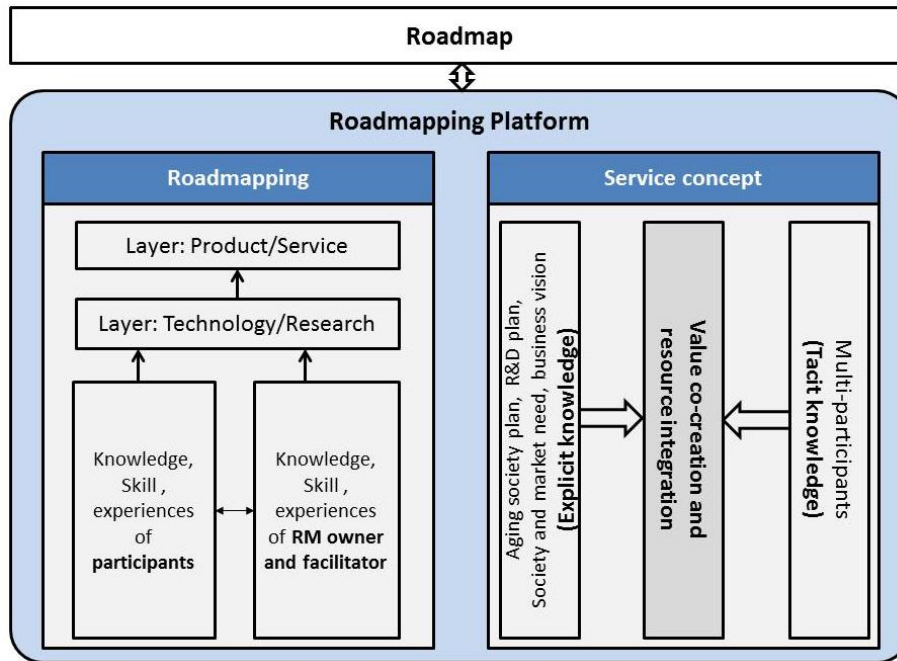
Roadmap

Roadmapping Platform

Roadmapping

Layer: Product/Service

Layer: Technology/Research

Knowledge, Skill , experiences of **participants**

Knowledge, Skill , experiences of **RM owner and facilitator**

Service concept

Aging society plan, R&D plan, Society and market need, business vision **(Explicit knowledge)**

**Value co-creation and resource integration**

Multi-participants **(Tacit knowledge)**